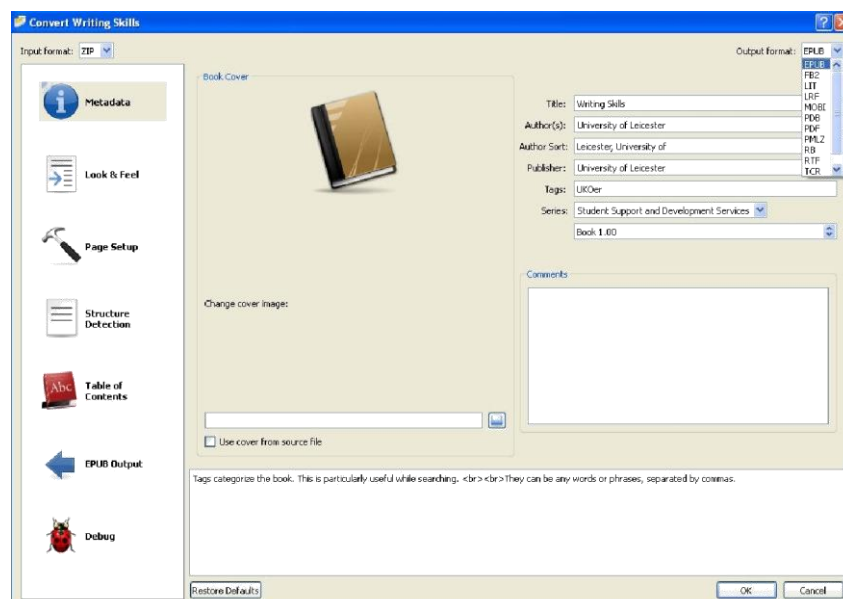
Convert Writing Skills

Input format: ZIP

Output format: EPUB

EPUB
FB2
LIT
LRF
MOBI
PDB
PDF
PMLZ
RB
RTF
TCR

Metadata

Look & Feel

Page Setup

Structure Detection

Abc Table of Contents

EPUB Output

Debug

Book Cover

Change cover image:

Use cover from source file

Title: Writing Skills

Author(s): University of Leicester

Author Sort: Leicester, University of

Publisher: University of Leicester

Tags: UKOer

Series: Student Support and Development Services

Book 1.00

Comments

Tags categorize the book. This is particularly useful while searching. <br><br>They can be any words or phrases, separated by commas.

Restore Defaults

OK

Cancel